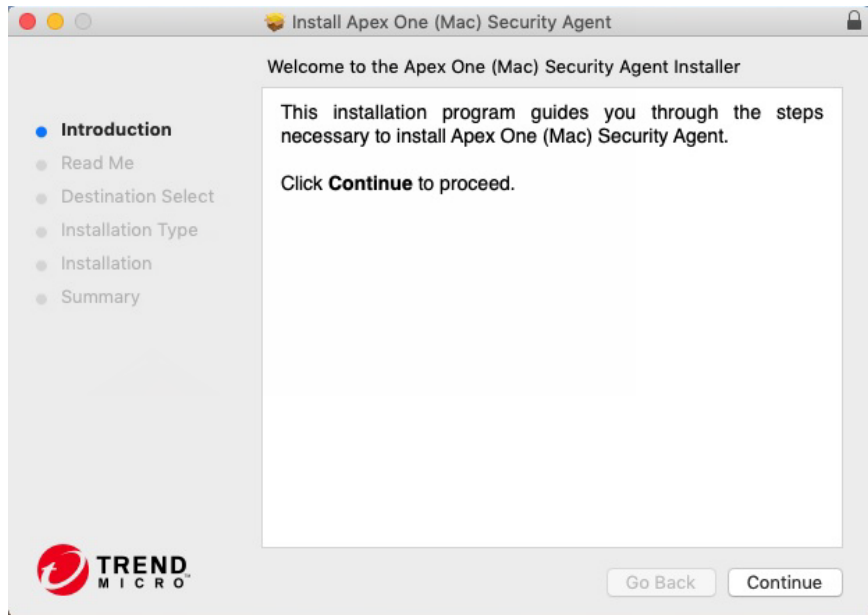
Install Apex One (Mac) Security Agent

Welcome to the Apex One (Mac) Security Agent Installer

Introduction
Read Me
Destination Select
Installation Type
Installation
Summary

This installation program guides you through the steps necessary to install Apex One (Mac) Security Agent.

Click **Continue** to proceed.

TREND MICRO

Go Back
Continue